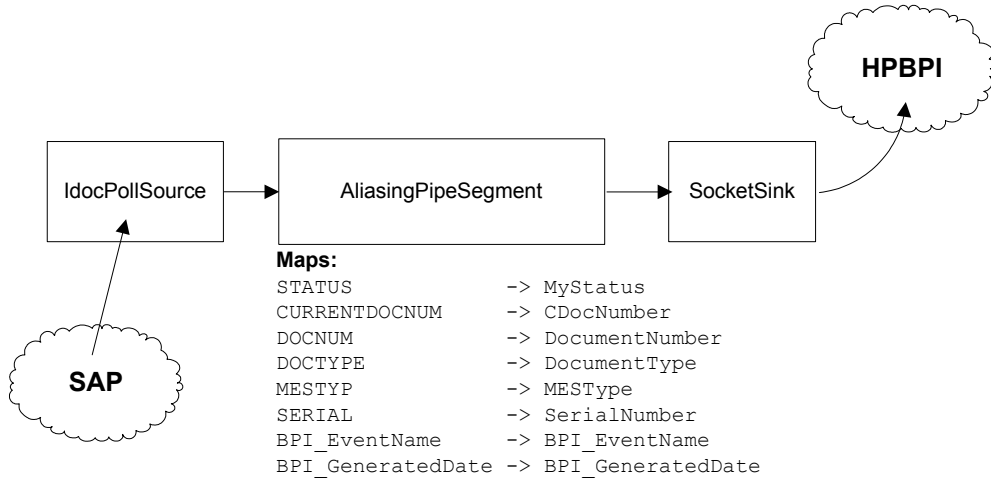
HPBPI

IdocPollSource

AliasingPipeSegment

SocketSink

SAP

Maps:
STATUS -> MyStatus
CURRENTDOCNUM -> CDocNumber
DOCNUM -> DocumentNumber
DOCTYPE -> DocumentType
MESTYP -> MESType
SERIAL -> SerialNumber
BPI_EventName -> BPI_EventName
BPI_GeneratedDate -> BPI_GeneratedDate